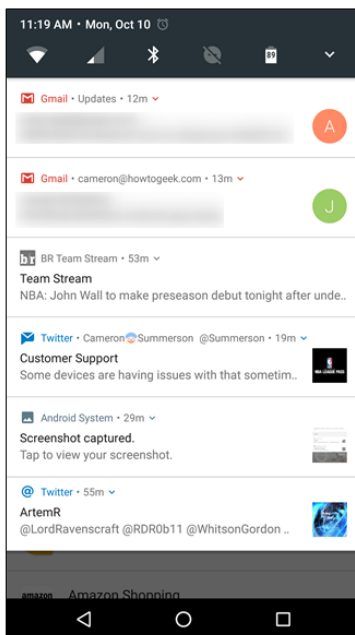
11:19 AM • Mon, Oct 10

89

Gmail • Updates • 12m

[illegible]

A

Gmail • cameron@howtogeek.com • 13m

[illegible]

J

br BR Team Stream • 53m

Team Stream

NBA: John Wall to make preseason debut tonight after unde...

Twitter • Cameron Summerson @Summerson • 19m

Customer Support

Some devices are having issues with that sometim...

NBA LEAGUE PASS

Android System • 29m

Screenshot captured.

Tap to view your screenshot.

Twitter • 55m

ArtemR

@LordRavenscraft @RDR0b11 @WhitsonGordon ..

amazon Amazon Shopping